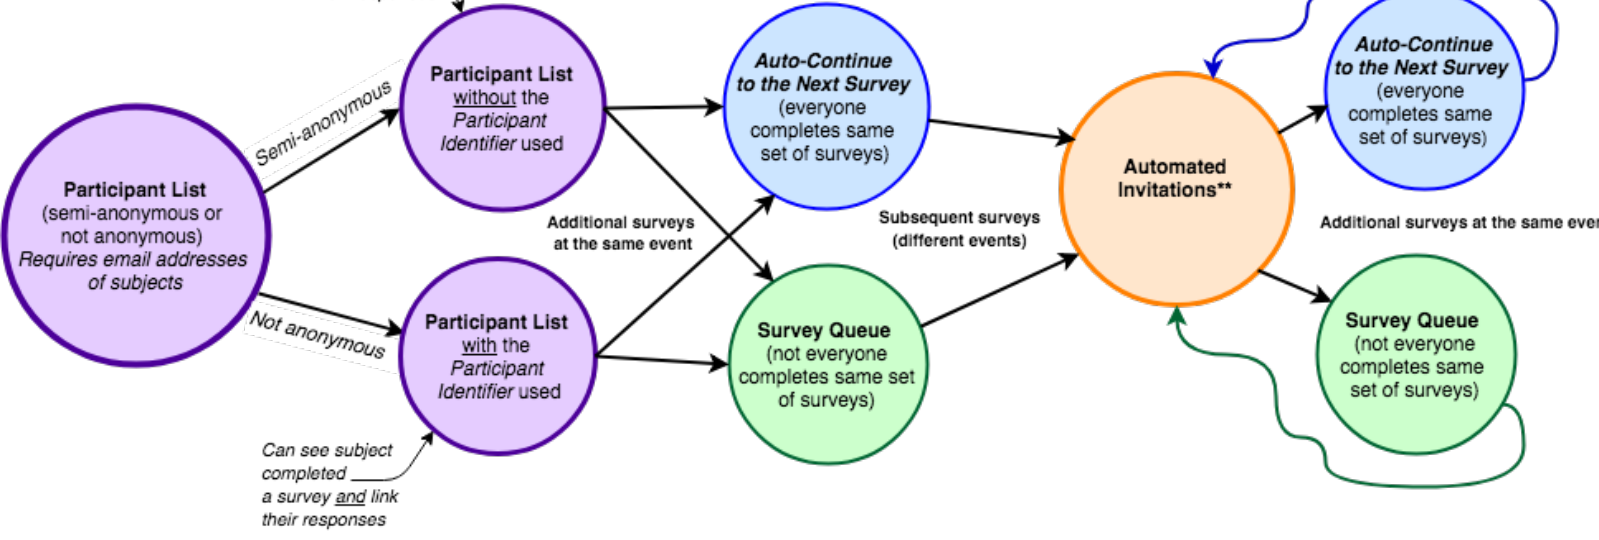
Participant List
(semi-anonymous or not anonymous)
Requires email addresses of subjects

Semi-anonymous

Not anonymous

Participant List
without the
Participant Identifier used

Participant List
with the
Participant Identifier used

Can see subject completed a survey and link their responses

Additional surveys at the same event

Auto-Continue to the Next Survey
(everyone completes same set of surveys)

Survey Queue
(not everyone completes same set of surveys)

Subsequent surveys
(different events)

Automated Invitations**

Auto-Continue to the Next Survey
(everyone completes same set of surveys)

Additional surveys at the same eve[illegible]

Survey Queue
(not everyone completes same set of surveys)